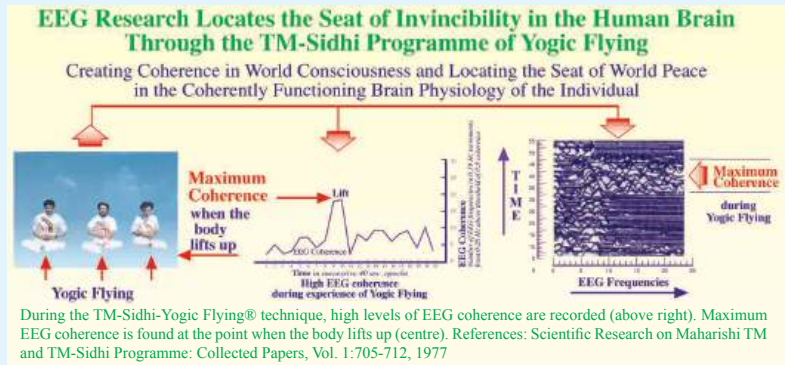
EEG Research Locates the Seat of Invincibility in the Human Brain Through the TM-Sidhi Programme of Yogic Flying

Creating Coherence in World Consciousness and Locating the Seat of World Peace in the Coherently Functioning Brain Physiology of the Individual

Maximum Coherence when the body lifts up

Yogic Flying

Lift

EEG Coherence

Time in successive 40 sec. epochs

High EEG coherence during experience of Yogic Flying

EEG Coherence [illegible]

TIME

EEG Frequencies

Maximum Coherence

during Yogic Flying

During the TM-Sidhi-Yogic Flying® technique, high levels of EEG coherence are recorded (above right). Maximum EEG coherence is found at the point when the body lifts up (centre). References: Scientific Research on Maharishi TM and TM-Sidhi Programme: Collected Papers, Vol. 1:705-712, 1977